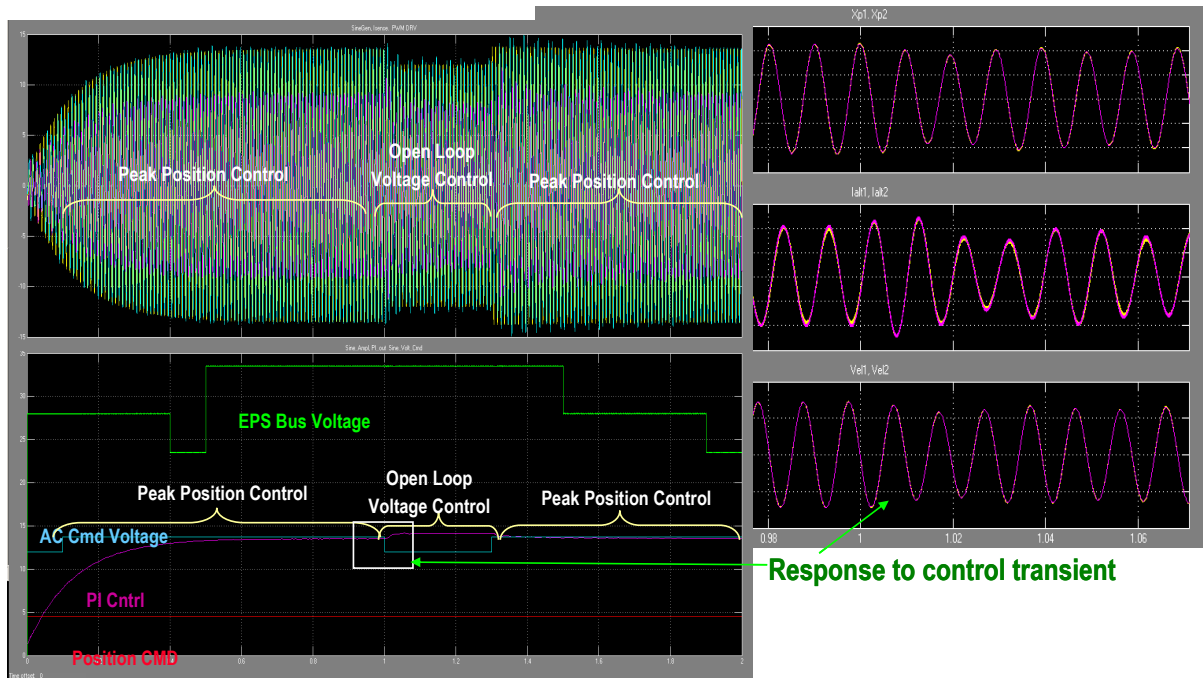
SineGen, Isense, PWM DRV

15

10

5

0

-5

-10

-15

Peak Position Control

Open Loop Voltage Control

Peak Position Control

Sine_Ampl, PI_out, Sine_Volt_Cmd

35

30

25

20

15

10

5

0

EPS Bus Voltage

Peak Position Control

Open Loop Voltage Control

Peak Position Control

AC Cmd Voltage

PI Cntrl

Position CMD

0 0.2 0.4 0.6 0.8 1 1.2 1.4 1.6 1.8 2

Time offset: 0

Xp1, Xp2

Ialt1, Ialt2

Vel1, Vel2

0.98 1 1.02 1.04 1.06

Response to control transient